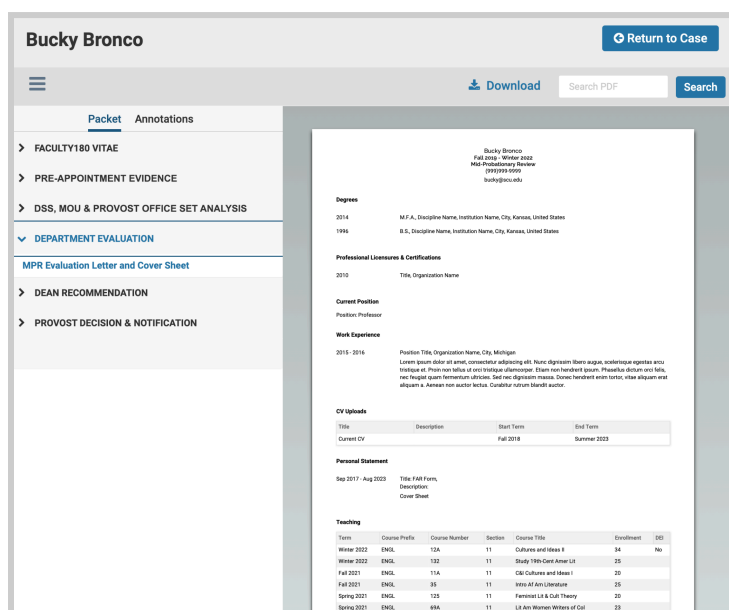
Bucky Bronco

Return to Case

Download

Search PDF

Search

Packet Annotations

FACULTY180 VITAE

PRE-APPOINTMENT EVIDENCE

DSS, MOU & PROVOST OFFICE SET ANALYSIS

DEPARTMENT EVALUATION

MPR Evaluation Letter and Cover Sheet

DEAN RECOMMENDATION

PROVOST DECISION & NOTIFICATION

Bucky Bronco
Fall 2019 - Winter 2022
Mid-Probationary Review
(999)999-9999
bucky@scu.edu

Degrees

2014 M.F.A., Discipline Name, Institution Name, City, Kansas, United States

1996 B.S., Discipline Name, Institution Name, City, Kansas, United States

Professional Licensures & Certifications

2010 Title, Organization Name

Current Position

Position: Professor

Work Experience

2015 - 2016 Position Title, Organization Name, City, Michigan
Lorem ipsum dolor sit amet, consectetur adipiscing elit. Nunc dignissim libero augue, scelerisque egestas arcu tristique et. Proin non tellus ut orci tristique ullamcorper. Etiam non hendrerit ipsum. Phasellus dictum orci felis, nec feugiat quam fermentum ultricies. Sed nec dignissim massa. Donec hendrerit enim tortor, vitae aliquam erat aliquam a. Aenean non auctor lectus. Curabitur rutrum blandit auctor.

CV Uploads

| Title | Description | Start Term | End Term |
|---|---|---|---|
| Current CV | | Fall 2018 | Summer 2023 |

Personal Statement

Sep 2017 - Aug 2023 Title: FAR Form,
Description:
Cover Sheet

Teaching

| Term | Course Prefix | Course Number | Section | Course Title | Enrollment | DEI |
|---|---|---|---|---|---|---|
| Winter 2022 | ENGL | 12A | 11 | Cultures and Ideas II | 34 | No |
| Winter 2022 | ENGL | 132 | 11 | Study 19th-Cent Amer Lit | 25 | |
| Fall 2021 | ENGL | 11A | 11 | C&I Cultures and Ideas I | 20 | |
| Fall 2021 | ENGL | 35 | 11 | Intro Af Am Literature | 25 | |
| Spring 2021 | ENGL | 125 | 11 | Feminist Lit & Cult Theory | 20 | |
| Spring 2021 | ENGL | 69A | 11 | Lit Am Women Writers of Col | 23 | |